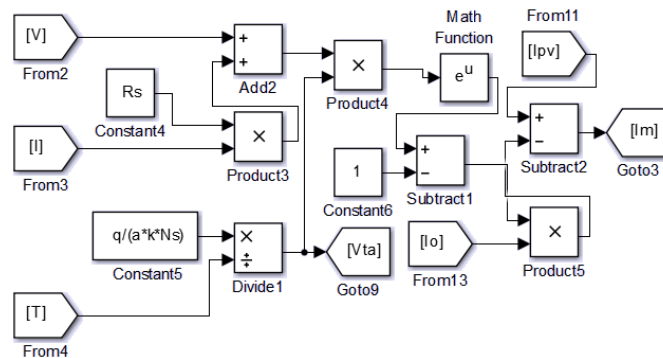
[V]
From2
+
+
Add2
Rs
Constant4
[I]
From3
×
Product3
×
Product4
Math Function
$e^u$
From11
[Ipv]
+
−
Subtract2
[Im]
Goto3
1
Constant6
+
−
Subtract1
q/(a*k*Ns)
Constant5
×
÷
Divide1
[Vta]
Goto9
[Io]
From13
×
Product5
[T]
From4